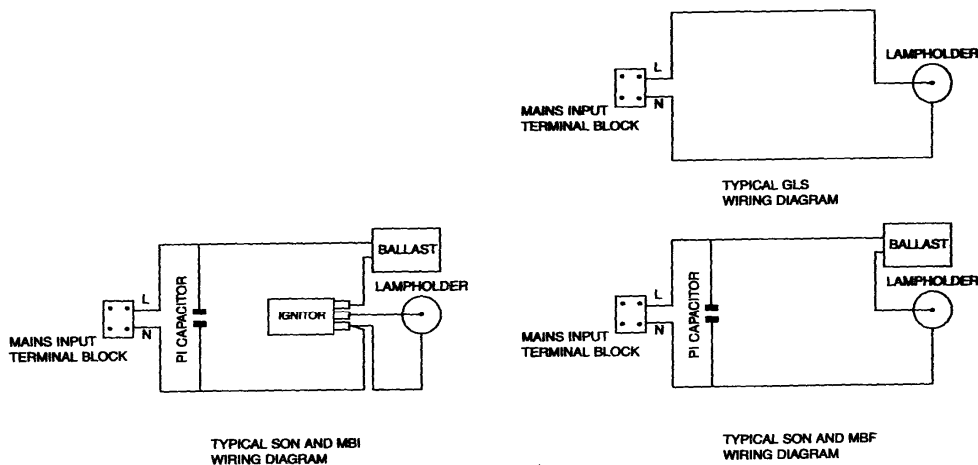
L
N
MAINS INPUT
TERMINAL BLOCK
LAMPHOLDER

TYPICAL GLS
WIRING DIAGRAM

BALLAST
PI CAPACITOR
L
N
MAINS INPUT
TERMINAL BLOCK
IGNITOR
LAMPHOLDER

TYPICAL SON AND MBI
WIRING DIAGRAM

BALLAST
LAMPHOLDER
PI CAPACITOR
L
N
MAINS INPUT
TERMINAL BLOCK

TYPICAL SON AND MBF
WIRING DIAGRAM